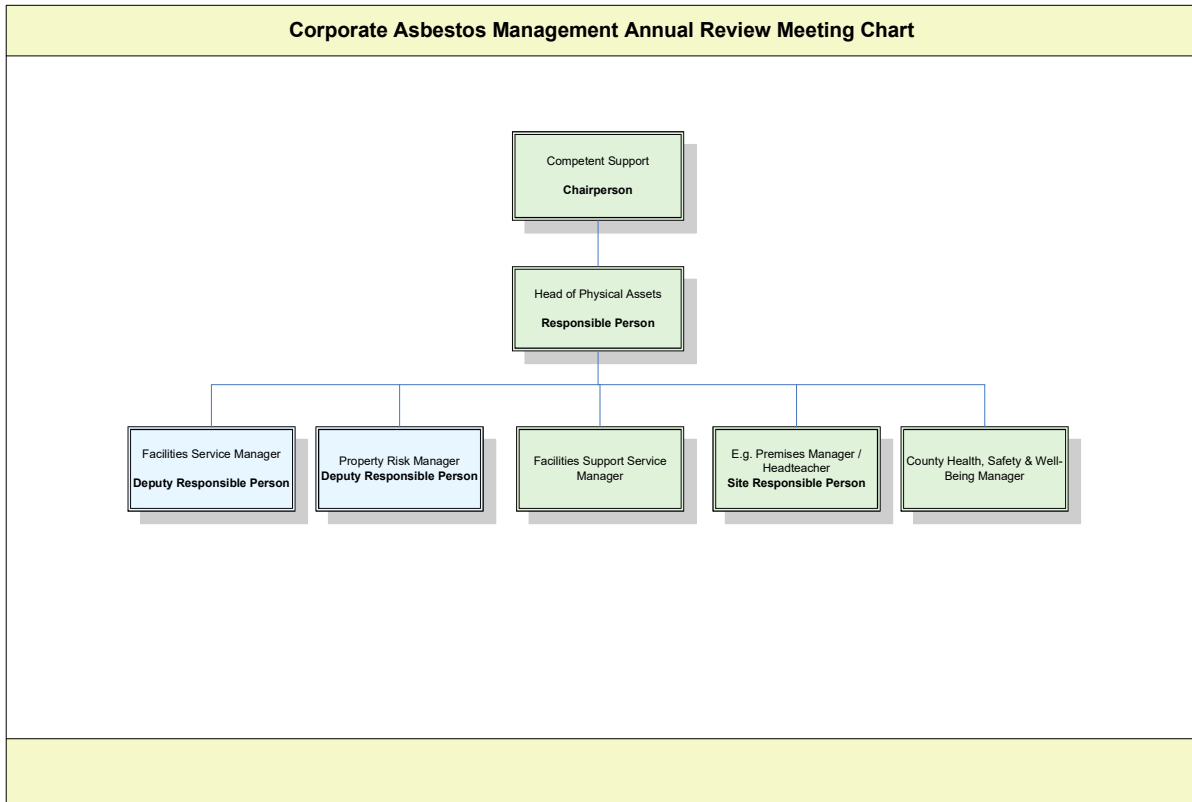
Corporate Asbestos Management Annual Review Meeting Chart

Competent Support

Chairperson

Head of Physical Assets

Responsible Person

Facilities Service Manager

Deputy Responsible Person

Property Risk Manager
Deputy Responsible Person

Facilities Support Service Manager

E.g. Premises Manager / Headteacher
Site Responsible Person

County Health, Safety & Well-Being Manager